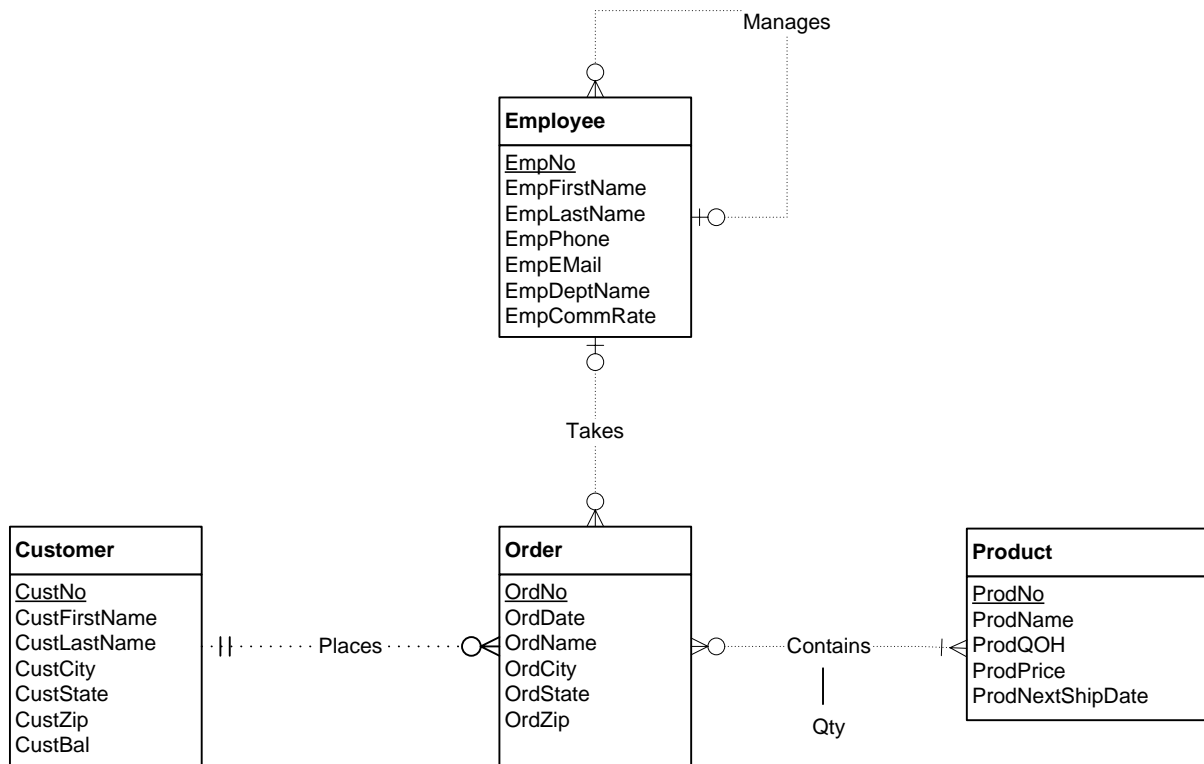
Manages

**Employee**

EmpNo
EmpFirstName
EmpLastName
EmpPhone
EmpEMail
EmpDeptName
EmpCommRate

Takes

**Customer**

CustNo
CustFirstName
CustLastName
CustCity
CustState
CustZip
CustBal

Places

**Order**

OrdNo
OrdDate
OrdName
OrdCity
OrdState
OrdZip

Contains

Qty

**Product**

ProdNo
ProdName
ProdQOH
ProdPrice
ProdNextShipDate